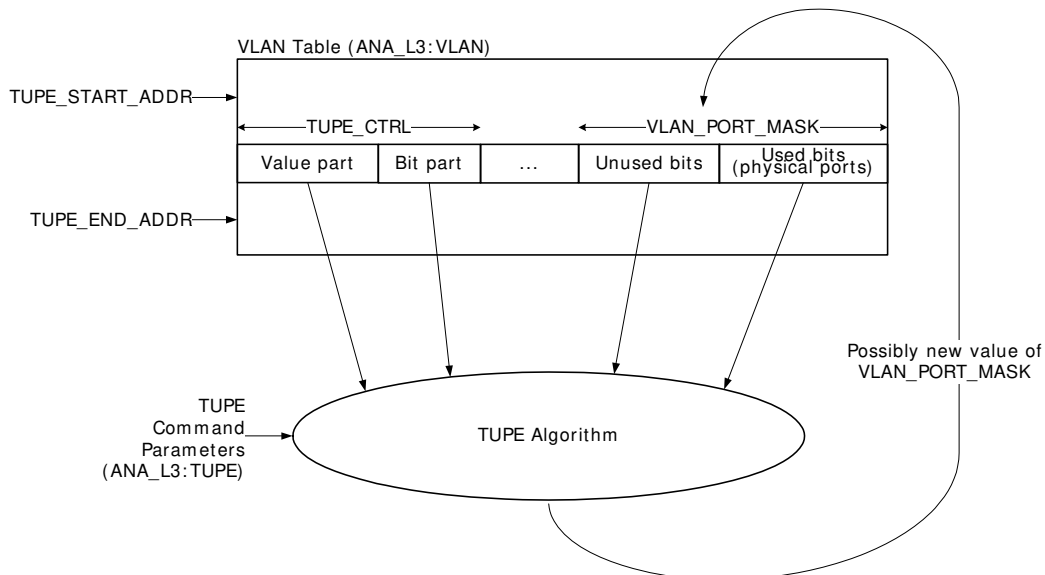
VLAN Table (ANA_L3:VLAN)

TUPE_START_ADDR

TUPE_CTRL

VLAN_PORT_MASK

Value part

Bit part

...

Unused bits

Used bits (physical ports)

TUPE_END_ADDR

Possibly new value of VLAN_PORT_MASK

TUPE Command Parameters (ANA_L3:TUPE)

TUPE Algorithm